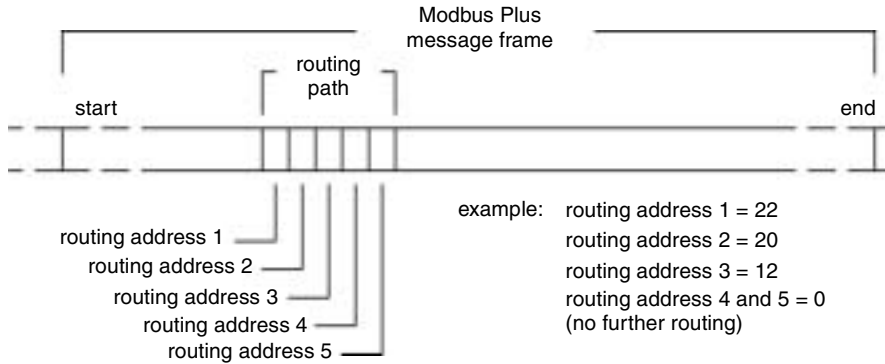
Modbus Plus message frame

routing path

start

end

routing address 1

routing address 2

routing address 3

routing address 4

routing address 5

example: routing address 1 = 22

routing address 2 = 20

routing address 3 = 12

routing address 4 and 5 = 0 (no further routing)